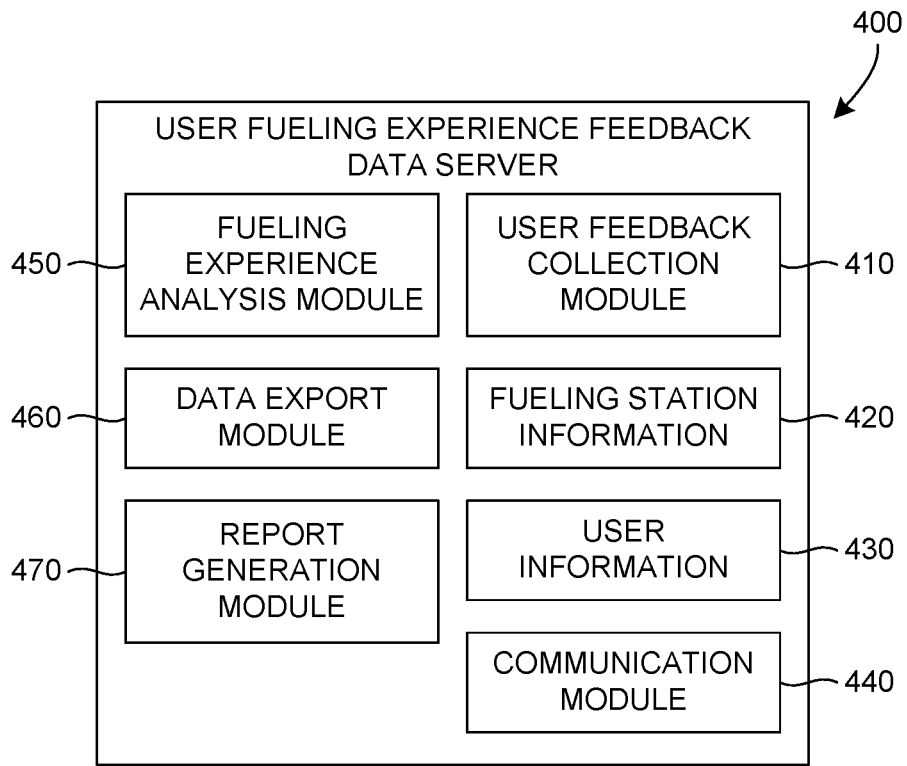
400

USER FUELING EXPERIENCE FEEDBACK DATA SERVER

450 FUELING EXPERIENCE ANALYSIS MODULE

USER FEEDBACK COLLECTION MODULE 410

460 DATA EXPORT MODULE

FUELING STATION INFORMATION 420

470 REPORT GENERATION MODULE

USER INFORMATION 430

COMMUNICATION MODULE 440